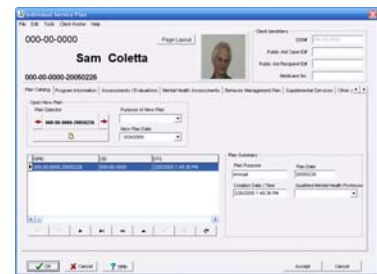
Individual Service Plan
File Edit Tools Client Home Help
000-00-0000
Page Layout
Sam Coletta
000-00-0000-20050226
Client Identifiers
DDN#
Public Aid Case ID#
Public Aid Recipient ID#
Medicare No.
Plan Catalog | Program Information | Assessments / Evaluations | Mental Health Assessments | Behavior Management Plan | Supplemental Services | Other
Open New Plan
Plan Selector
000-00-0000-20050226
Purpose of New Plan
New Plan Date
3/26/2005
ISPID
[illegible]
Plan Summary
Plan Purpose
Annual
Plan Date
20050226
Creation Date / Time
2/26/2005 1:40:36 PM
Qualified Mental Health Professional
OK
Cancel
Help
Accept
Cancel